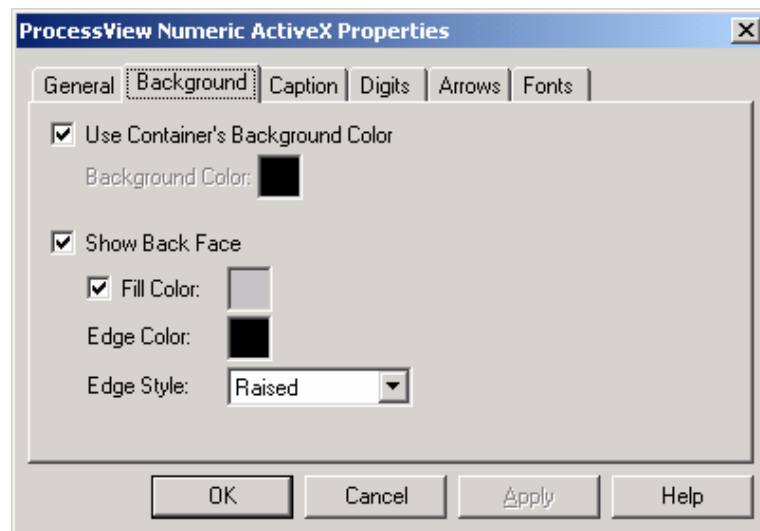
ProcessView Numeric ActiveX Properties

General | Background | Caption | Digits | Arrows | Fonts

☑ Use Container's Background Color

Background Color:

☑ Show Back Face

☑ Fill Color:

Edge Color:

Edge Style: Raised

OK | Cancel | Apply | Help